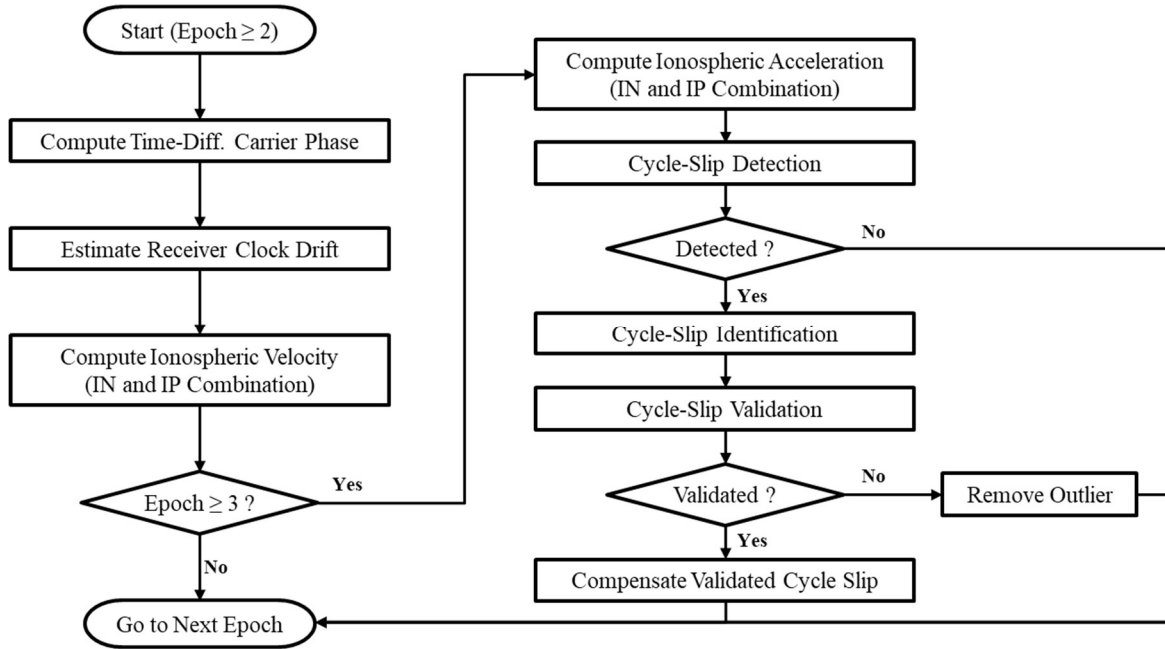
Start (Epoch $\geq$ 2)

Compute Time-Diff. Carrier Phase

Estimate Receiver Clock Drift

Compute Ionospheric Velocity (IN and IP Combination)

Epoch $\geq$ 3 ?

Yes

No

Go to Next Epoch

Compute Ionospheric Acceleration (IN and IP Combination)

Cycle-Slip Detection

Detected ?

No

Yes

Cycle-Slip Identification

Cycle-Slip Validation

Validated ?

No

Remove Outlier

Yes

Compensate Validated Cycle Slip